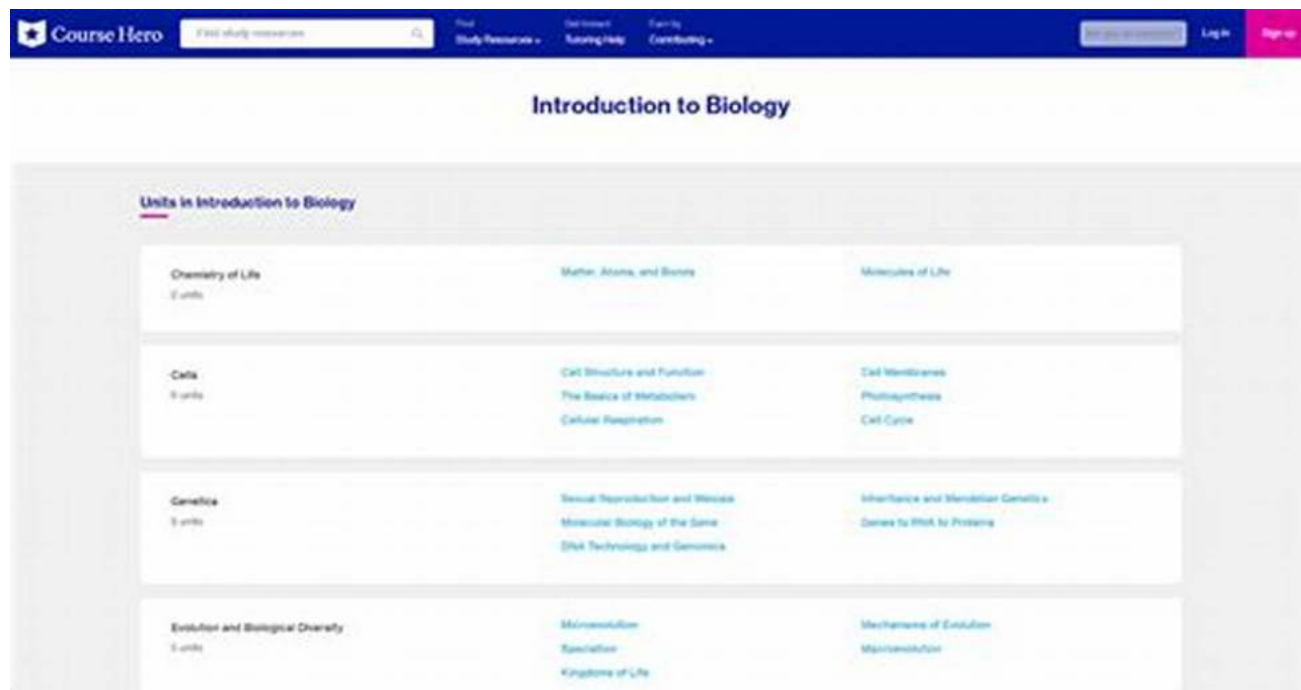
Course Hero

Find study resources

Find Study Resources

Get Instant Tutoring Help

Earn by Contributing

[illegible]

Log in

Sign up

Introduction to Biology

Units in Introduction to Biology

Chemistry of Life
2 units

Matter, Atoms, and Bonds

Molecules of Life

Cells
6 units

Cell Structure and Function

Cell Membranes

The Basics of Metabolism

Photosynthesis

Cellular Respiration

Cell Cycle

Genetics
5 units

Sexual Reproduction and Meiosis

Inheritance and Mendelian Genetics

Molecular Biology of the Gene

Genes to RNA to Proteins

DNA Technology and Genomics

Evolution and Biological Diversity
5 units

Microevolution

Mechanisms of Evolution

Speciation

Macroevolution

Kingdoms of Life